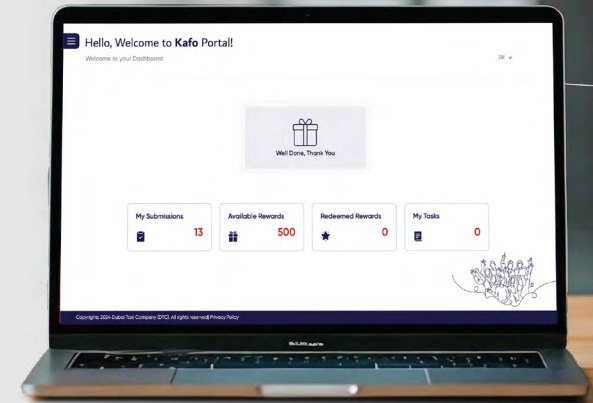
Hello, Welcome to **Kafo** Portal!

Welcome to your Dashboard

EN

Well Done, Thank You

My Submissions 13

Available Rewards 500

Redeemed Rewards 0

My Tasks 0

Copyrights 2024 Dubai Taxi Company (DTC). All rights reserved| Privacy Policy

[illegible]